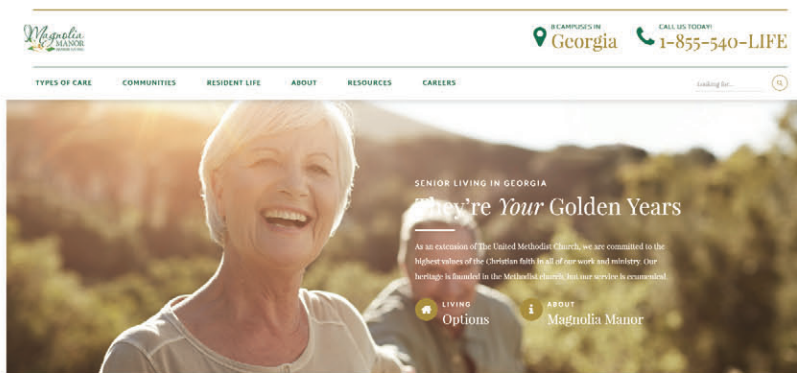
Magnolia MANOR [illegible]

8 CAMPUSES IN
Georgia

CALL US TODAY!
1-855-540-LIFE

TYPES OF CARE COMMUNITIES RESIDENT LIFE ABOUT RESOURCES CAREERS

Looking for...

SENIOR LIVING IN GEORGIA
They're *Your* Golden Years

As an extension of The United Methodist Church, we are committed to the highest values of the Christian faith in all of our work and ministry. Our heritage is founded in the Methodist church, but our service is ecumenical.

LIVING
Options

ABOUT
Magnolia Manor